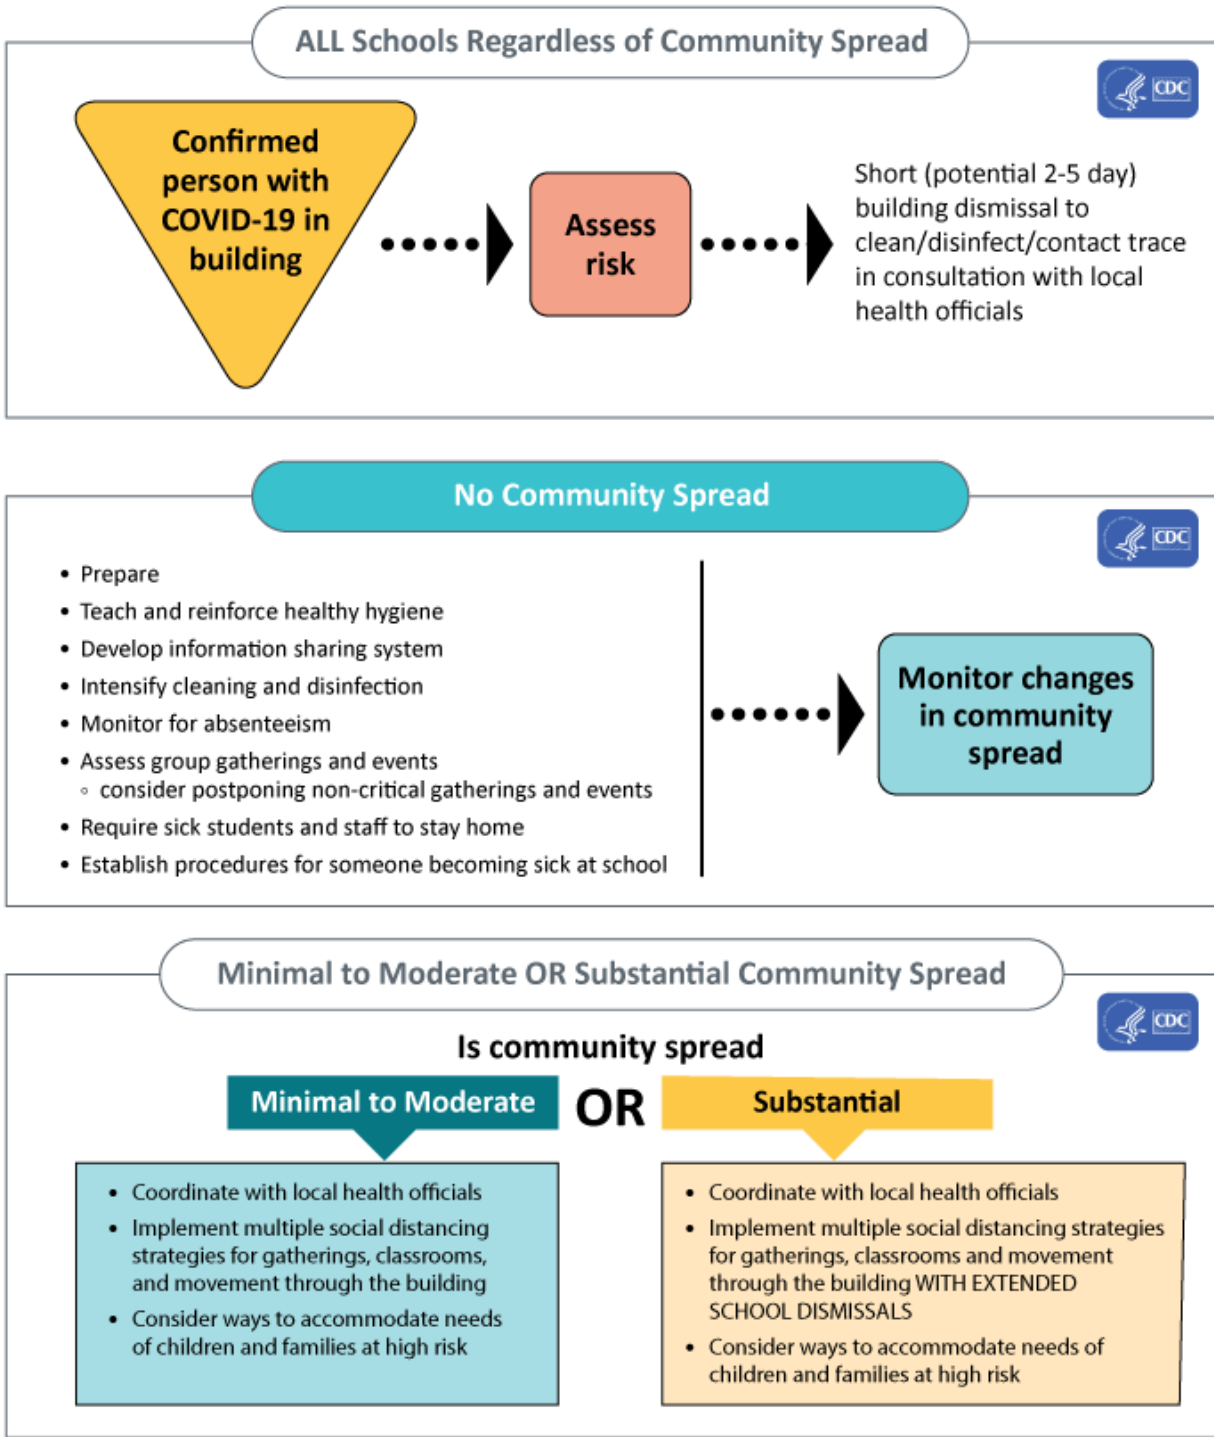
ALL Schools Regardless of Community Spread

CDC

Confirmed person with COVID-19 in building

Assess risk

Short (potential 2-5 day) building dismissal to clean/disinfect/contact trace in consultation with local health officials

No Community Spread

CDC

- Prepare
- Teach and reinforce healthy hygiene
- Develop information sharing system
- Intensify cleaning and disinfection
- Monitor for absenteeism
- Assess group gatherings and events
  - consider postponing non-critical gatherings and events
- Require sick students and staff to stay home
- Establish procedures for someone becoming sick at school

Monitor changes in community spread

Minimal to Moderate OR Substantial Community Spread

CDC

Is community spread

Minimal to Moderate

OR

Substantial

- Coordinate with local health officials
- Implement multiple social distancing strategies for gatherings, classrooms, and movement through the building
- Consider ways to accommodate needs of children and families at high risk

- Coordinate with local health officials
- Implement multiple social distancing strategies for gatherings, classrooms and movement through the building WITH EXTENDED SCHOOL DISMISSALS
- Consider ways to accommodate needs of children and families at high risk